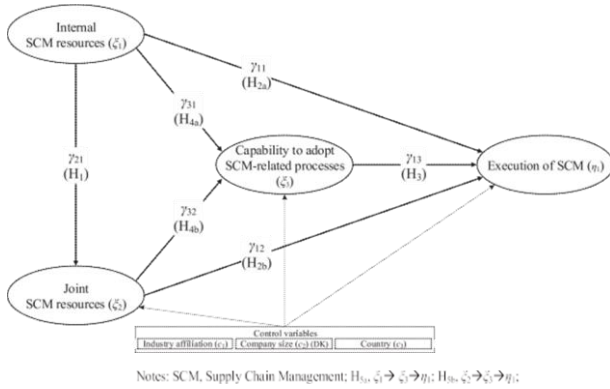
Internal SCM resources ($\xi_1$)

$\gamma_{11}$ ($H_{2a}$)

$\gamma_{31}$ ($H_{4a}$)

$\gamma_{21}$ ($H_1$)

Capability to adopt SCM-related processes ($\xi_3$)

$\gamma_{13}$ ($H_3$)

Execution of SCM ($\eta_1$)

$\gamma_{32}$ ($H_{4b}$)

$\gamma_{12}$ ($H_{2b}$)

Joint SCM resources ($\xi_2$)

Control variables

| Industry affiliation ($c_1$) | Company size ($c_2$) (DK) | Country ($c_3$) |
|---|---|---|

Notes: SCM, Supply Chain Management; $H_{5a}$, $\xi_1 \rightarrow \xi_3 \rightarrow \eta_1$; $H_{5b}$, $\xi_2 \rightarrow \xi_3 \rightarrow \eta_1$;